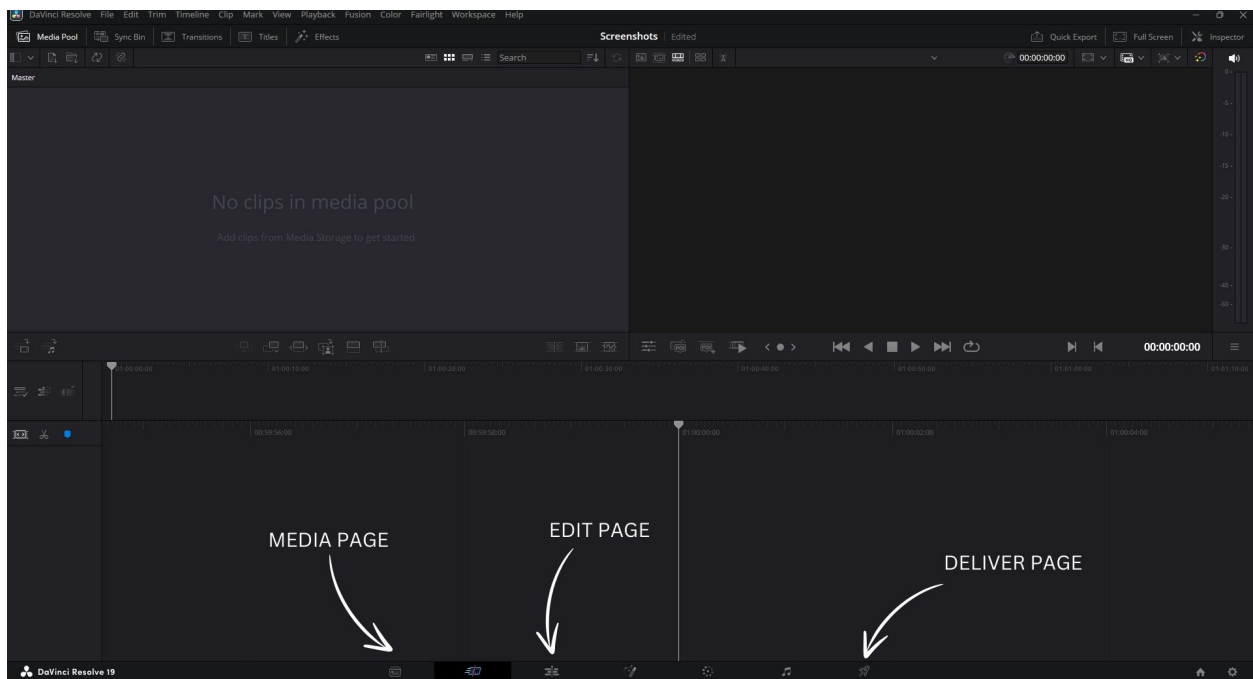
DaVinci Resolve File Edit Trim Timeline Clip Mark View Playback Fusion Color Fairlight Workspace Help

Media Pool Sync Bin Transitions Titles Effects

Screenshots | Edited

Quick Export Full Screen Inspector

Search

00:00:00:00

Master

No clips in media pool

Add clips from Media Storage to get started

00:00:00:00

01:00:00:00 01:00:10:00 01:00:20:00 01:00:30:00 01:00:40:00 01:00:50:00 01:01:00:00 01:01:10:00

00:59:56:00 00:59:58:00 01:00:00:00 01:00:02:00 01:00:04:00

MEDIA PAGE

EDIT PAGE

DELIVER PAGE

DaVinci Resolve 19